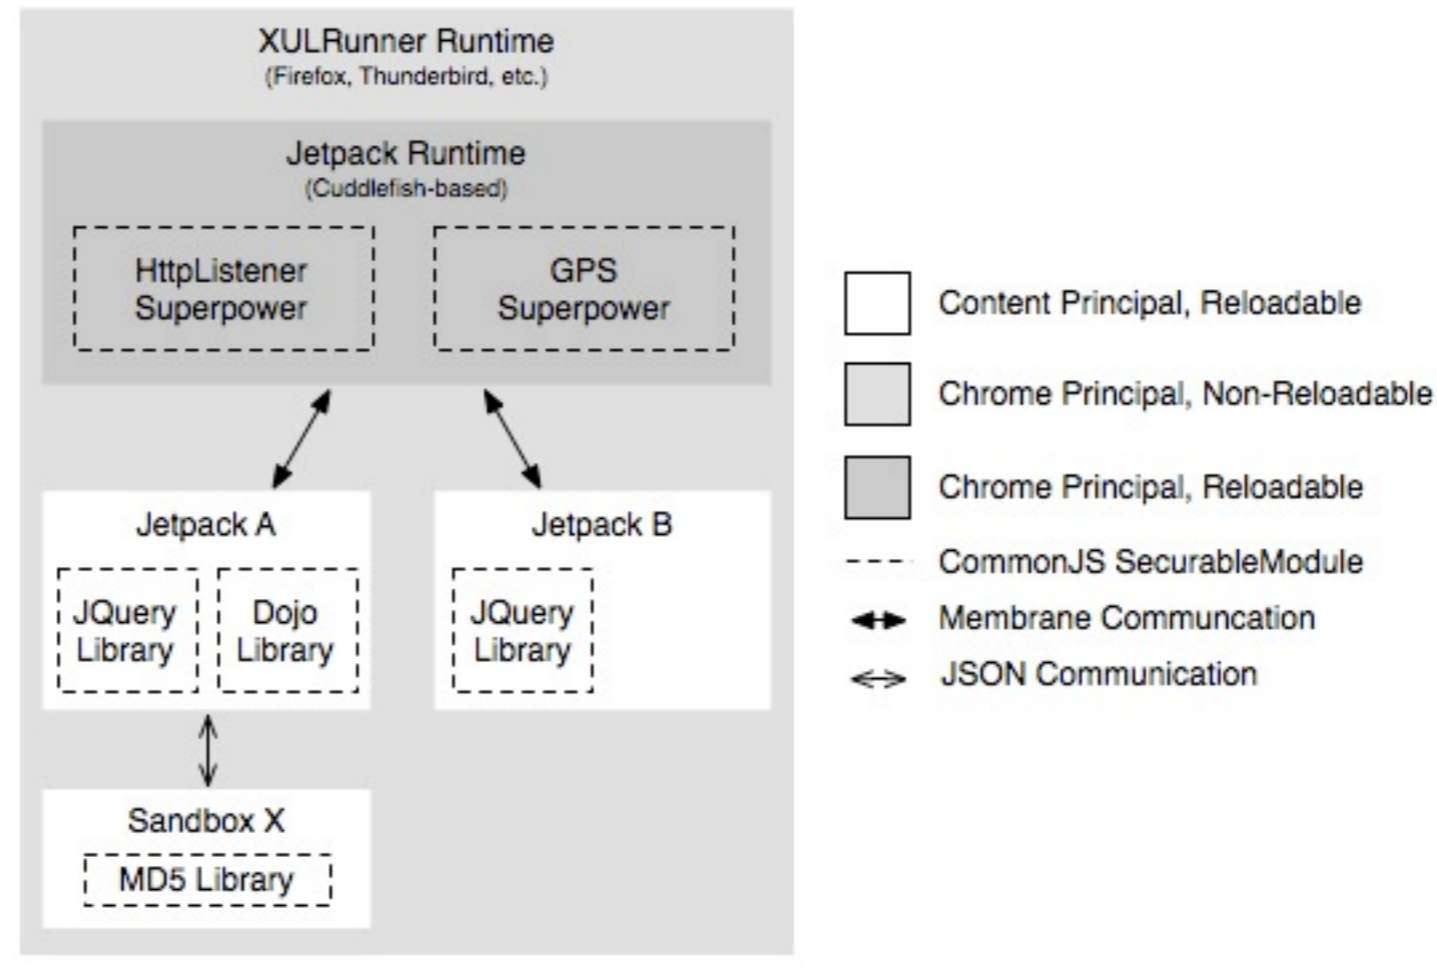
XULRunner Runtime
(Firefox, Thunderbird, etc.)

Jetpack Runtime
(Cuddlefish-based)

HttpListener Superpower

GPS Superpower

Jetpack A

JQuery Library

Dojo Library

Jetpack B

JQuery Library

Sandbox X

MD5 Library

Content Principal, Reloadable

Chrome Principal, Non-Reloadable

Chrome Principal, Reloadable

CommonJS SecurableModule

Membrane Communcation

JSON Communication